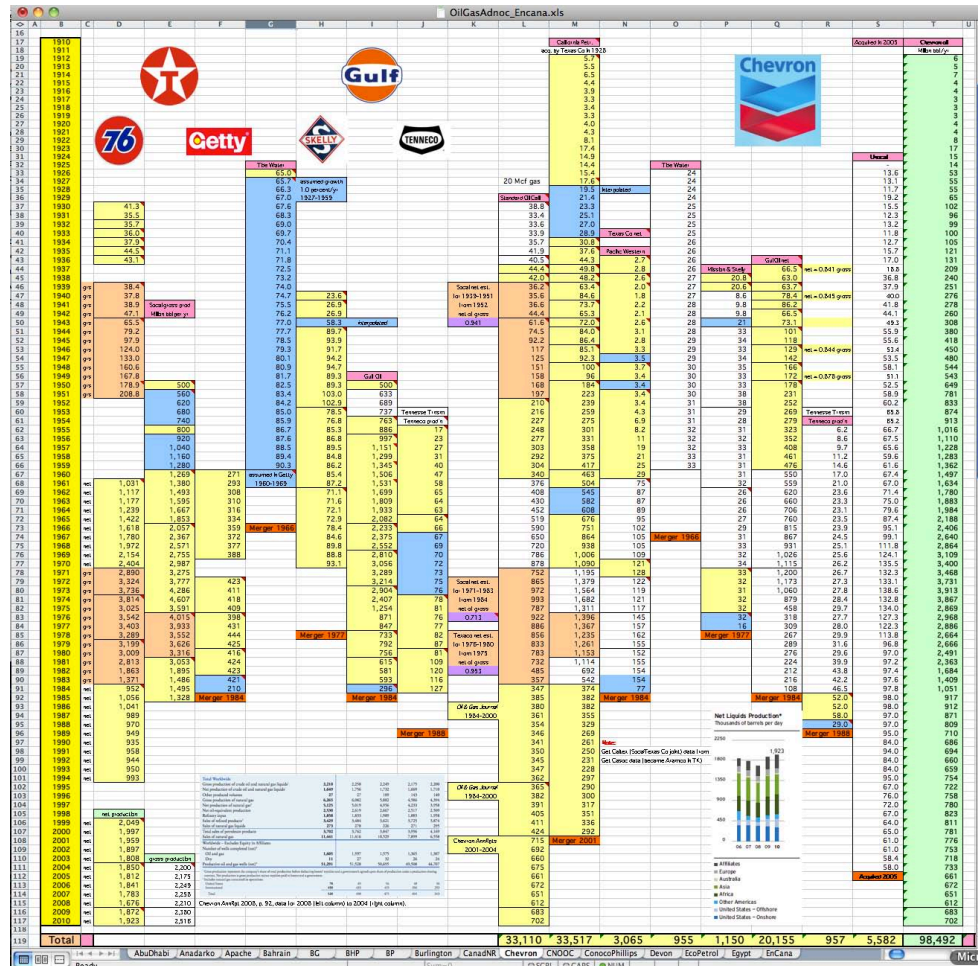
OilGasAdnoc_Encana.xls

Calif oil Pet. acq. by Texas Co in 1928
Acquired in 2005
Chevron all Million bbl/yr

The Water
assumed growth 1.0 percent/yr 1927-1959
20 Mcf gas
Interpolated
Standard Oil Calif
Texas Co net
Pacific Western
Mission & Skelly
Gulf Oil
Unocal
Socal gross prod Million bbl per yr
Interpolated
Socal net est. for 1939-1951 from 1952 net of gross 0.941
Gulf Oil
Tennessee T net Tenneco gross
assumed in Getty 1960-1969
Merger 1966
Merger 1966
Merger 1977
Merger 1977
Socal net est. for 1971-1983 from 1984 net of gross 0.713
Texaco net est. for 1978-1980 from 1973 net of gross 0.953
Merger 1984
Merger 1984
Merger 1984
Oil & Gas Journal 1984-2000
Merger 1988
Merger 1988
Note: Get Caltex (Socal/Texas Co joint) data from Get Casoc data (became Aramco in 1944)
Net Liquids Production* Thousands of barrels per day
Oil & Gas Journal 1984-2000
Chevron AnnRpt 2001-2004
Merger 2001
net production
gross production
Chevron AnnRpt 2008, p. 92, data for 2008 (left column) to 2004 (right column).
Acquired 2005
Total 33,110 33,517 3,065 955 1,150 20,155 957 5,582 98,492

AbuDhabi Anadarko Apache Bahrain BG BHP BP Burlington CanadNR Chevron CNOOC ConocoPhillips Devon EcoPetrol Egypt EnCana
Ready